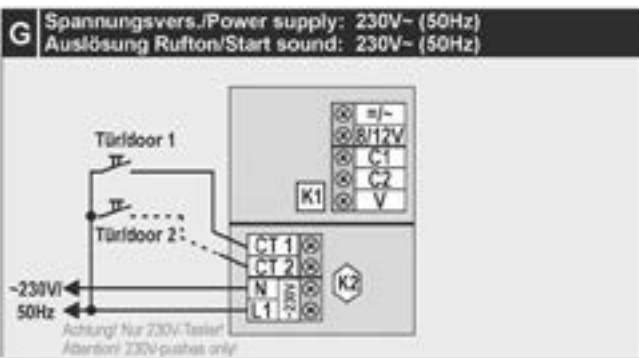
G Spannungsvers./Power supply: 230V~ (50Hz)
Auslösung Rufton/Start sound: 230V~ (50Hz)

Tür/door 1

Tür/door 2

=/~
8/12V
C1
C2
V

K1

CT 1
CT 2
N
L1

230V~

K2

~230V
50Hz

Achtung! Nur 230V-Taster!
Attention! 230V-pushes only!